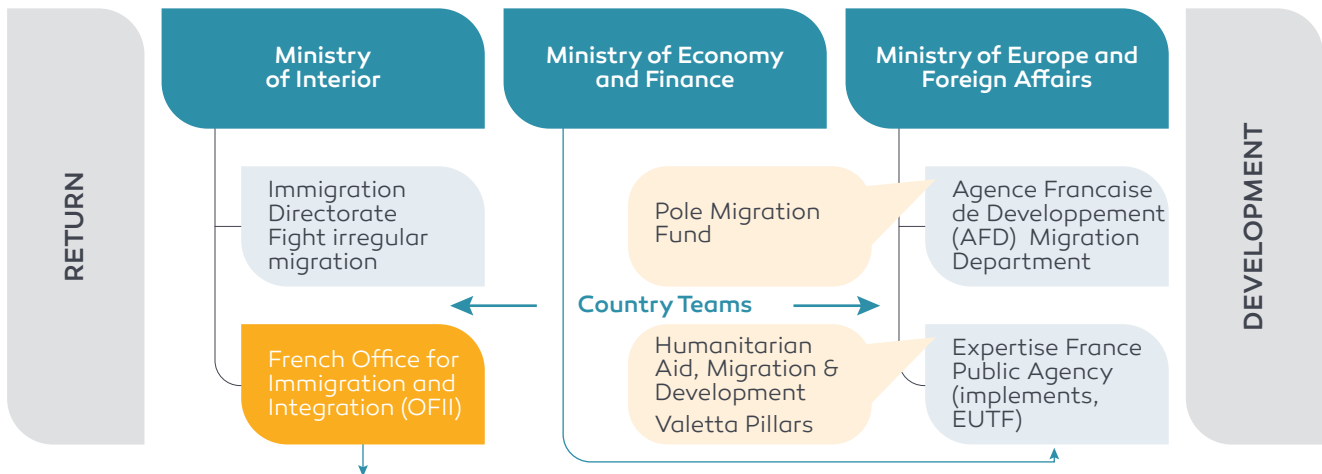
RETURN

Ministry of Interior

Ministry of Economy and Finance

Ministry of Europe and Foreign Affairs

DEVELOPMENT

Immigration Directorate Fight irregular migration

Pole Migration Fund

Agence Francaise de Developpement (AFD) Migration Department

Country Teams

French Office for Immigration and Integration (OFII)

Humanitarian Aid, Migration & Development

Valetta Pillars

Expertise France Public Agency (implements, EUTF)